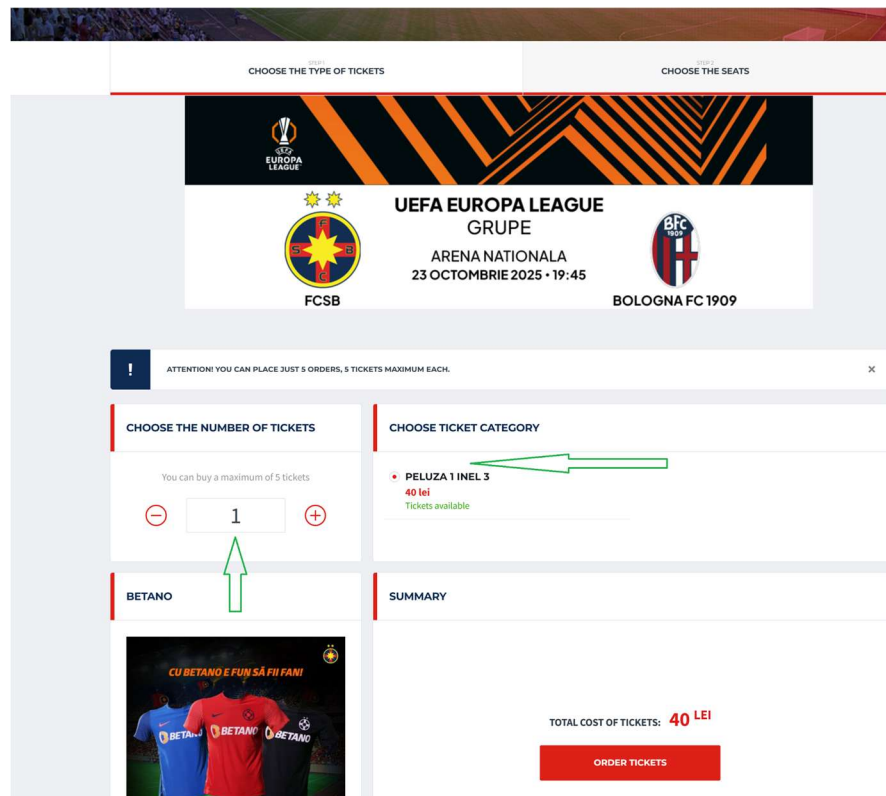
STEP 1
CHOOSE THE TYPE OF TICKETS

STEP 2
CHOOSE THE SEATS

UEFA
EUROPA
LEAGUE

UEFA EUROPA LEAGUE
GRUPE
ARENA NATIONALA
23 OCTOMBRIE 2025 • 19:45

FCSB

BFC
1909

BOLOGNA FC 1909

!
ATTENTION! YOU CAN PLACE JUST 5 ORDERS, 5 TICKETS MAXIMUM EACH.
×

CHOOSE THE NUMBER OF TICKETS

You can buy a maximum of 5 tickets

1

CHOOSE TICKET CATEGORY

PELUZA 1 INEL 3
40 lei
Tickets available

BETANO

CU BETANO E FUN SĂ FII FAN!
BETANO
BETANO
BETANO

SUMMARY

TOTAL COST OF TICKETS: 40 LEI

ORDER TICKETS